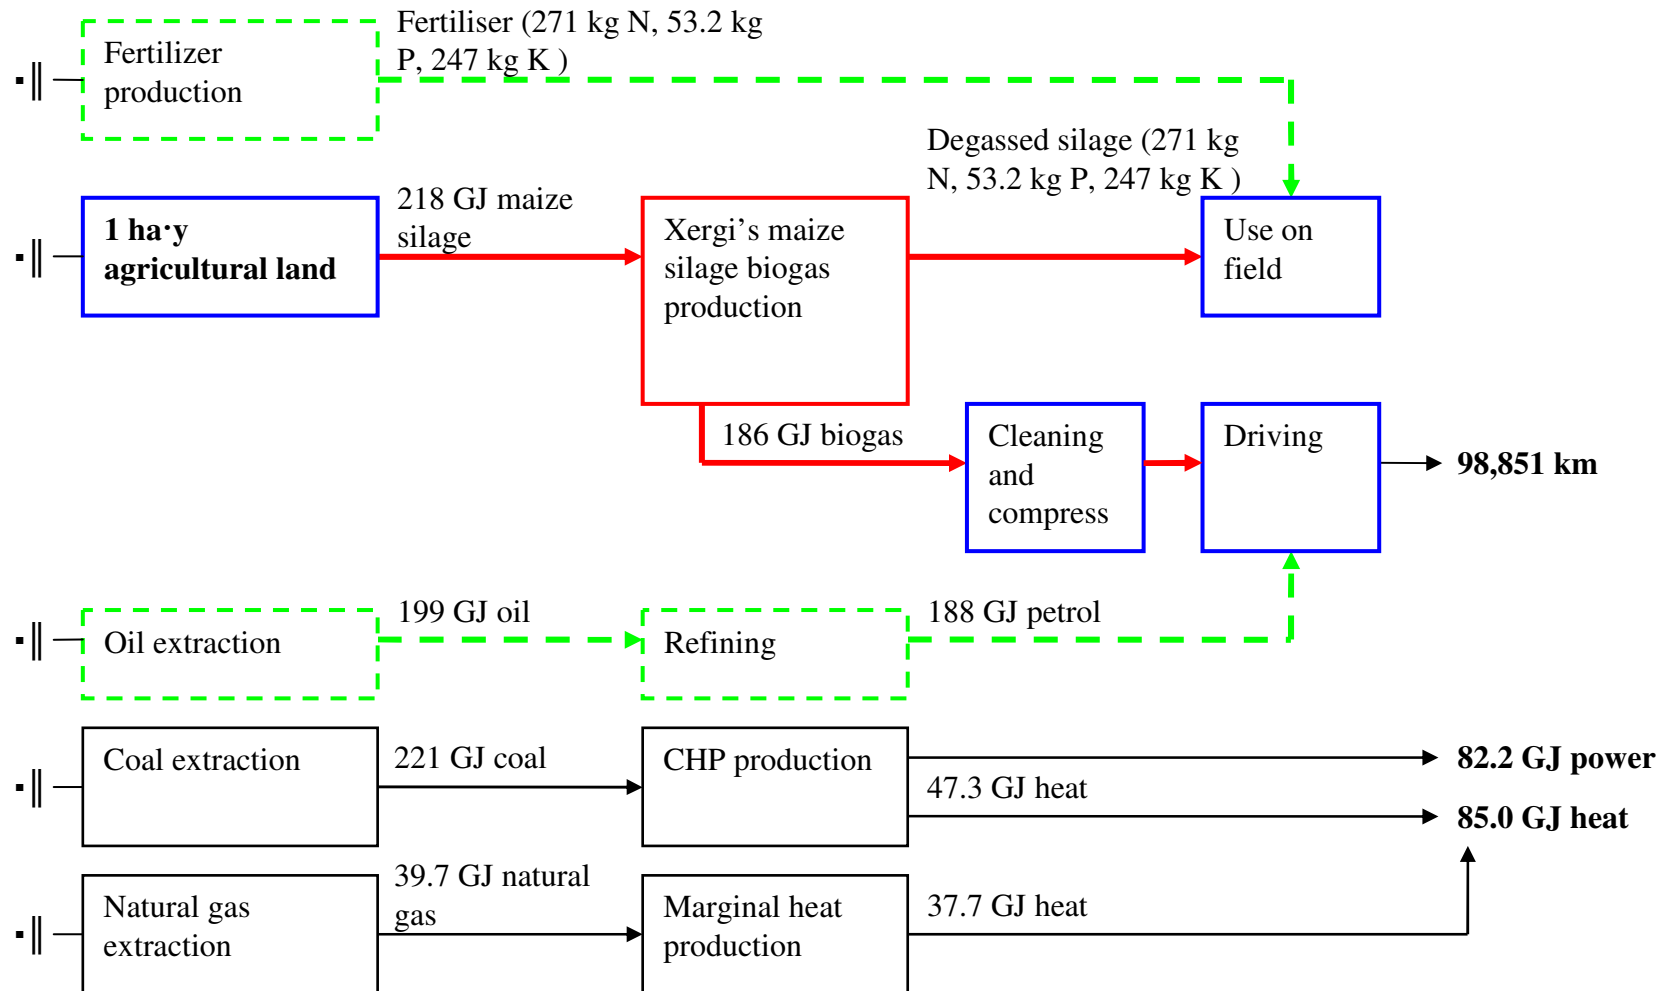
Fertilizer production

Fertiliser (271 kg N, 53.2 kg P, 247 kg K )

Degassed silage (271 kg N, 53.2 kg P, 247 kg K )

1 ha·y agricultural land

218 GJ maize silage

Xergi's maize silage biogas production

Use on field

186 GJ biogas

Cleaning and compress

Driving

98,851 km

Oil extraction

199 GJ oil

Refining

188 GJ petrol

Coal extraction

221 GJ coal

CHP production

82.2 GJ power

47.3 GJ heat

85.0 GJ heat

Natural gas extraction

39.7 GJ natural gas

Marginal heat production

37.7 GJ heat